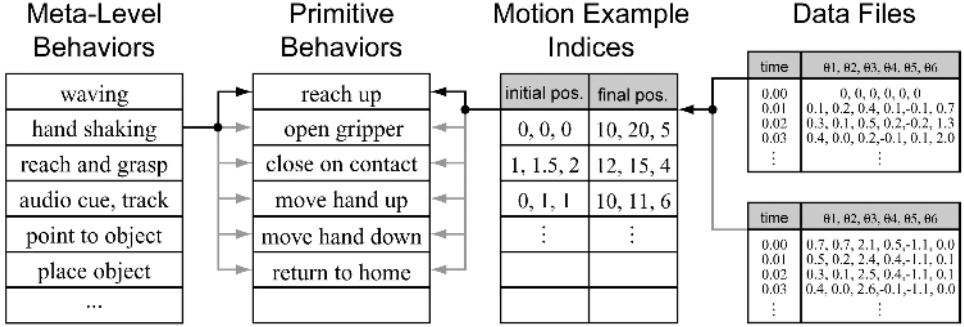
Meta-Level Behaviors

| waving |
|---|
| hand shaking |
| reach and grasp |
| audio cue, track |
| point to object |
| place object |
| ... |

Primitive Behaviors

| reach up |
|---|
| open gripper |
| close on contact |
| move hand up |
| move hand down |
| return to home |
| |

Motion Example Indices

| initial pos. | final pos. |
|---|---|
| 0, 0, 0 | 10, 20, 5 |
| 1, 1.5, 2 | 12, 15, 4 |
| 0, 1, 1 | 10, 11, 6 |
| ⋮ | ⋮ |
| | |
| | |

Data Files

| time | θ1, θ2, θ3, θ4, θ5, θ6 |
|---|---|
| 0.00 | 0, 0, 0, 0, 0, 0 |
| 0.01 | 0.1, 0.2, 0.4, 0.1,-0.1, 0.7 |
| 0.02 | 0.3, 0.1, 0.5, 0.2,-0.2, 1.3 |
| 0.03 | 0.4, 0.0, 0.2,-0.1, 0.1, 2.0 |
| ⋮ | ⋮ |

| time | θ1, θ2, θ3, θ4, θ5, θ6 |
|---|---|
| 0.00 | 0.7, 0.7, 2.1, 0.5,-1.1, 0.0 |
| 0.01 | 0.5, 0.2, 2.4, 0.4,-1.1, 0.1 |
| 0.02 | 0.3, 0.1, 2.5, 0.4,-1.1, 0.1 |
| 0.03 | 0.4, 0.0, 2.6,-0.1,-1.1, 0.0 |
| | ⋮ |